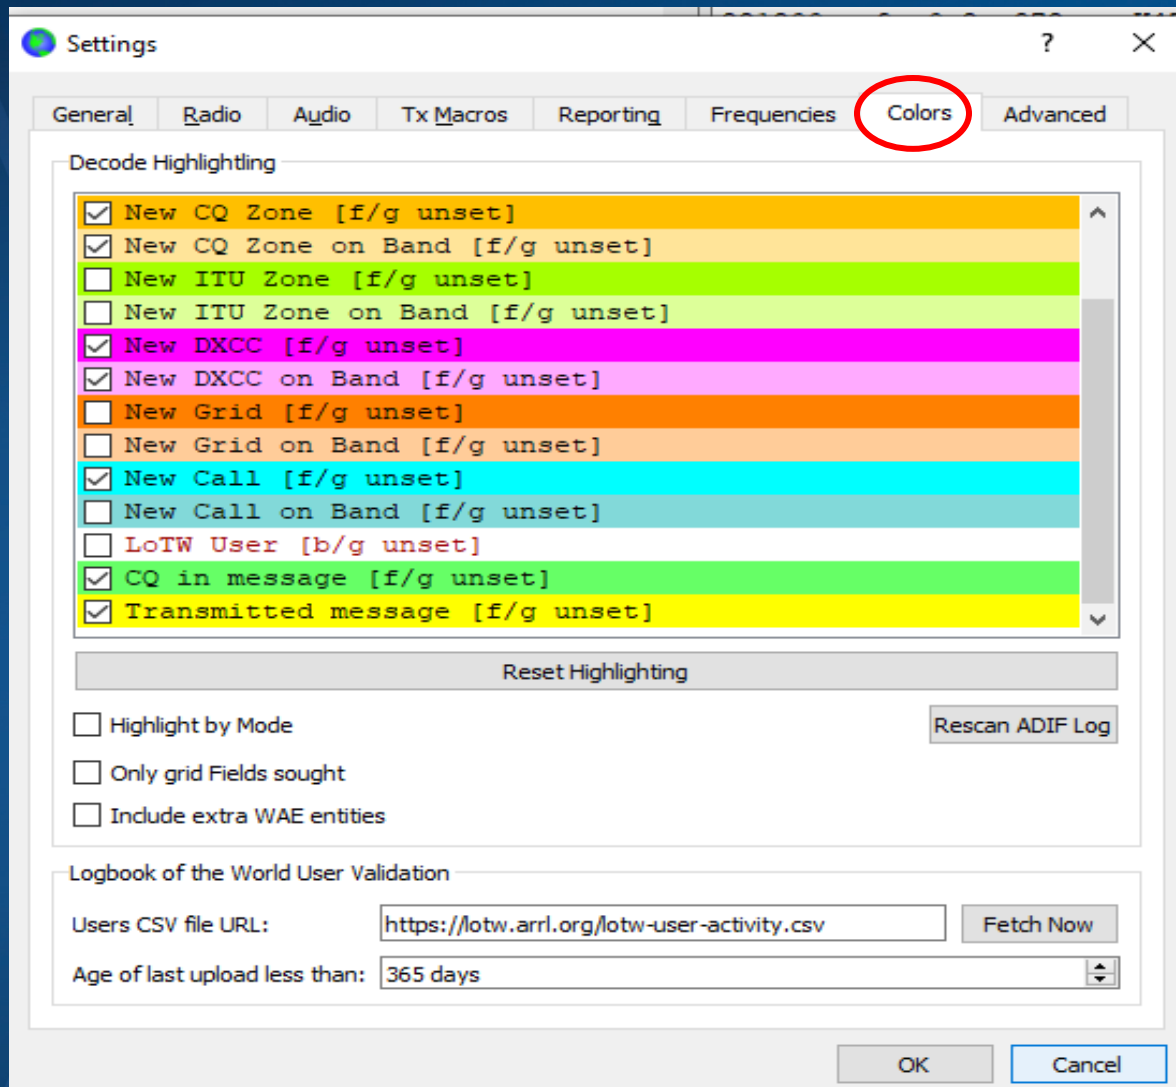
Settings

?

General Radio Audio Tx Macros Reporting Frequencies Colors Advanced

Decode Highlightling

New CQ Zone [f/g unset]
New CQ Zone on Band [f/g unset]
New ITU Zone [f/g unset]
New ITU Zone on Band [f/g unset]
New DXCC [f/g unset]
New DXCC on Band [f/g unset]
New Grid [f/g unset]
New Grid on Band [f/g unset]
New Call [f/g unset]
New Call on Band [f/g unset]
LoTW User [b/g unset]
CQ in message [f/g unset]
Transmitted message [f/g unset]

Reset Highlighting

Highlight by Mode

Rescan ADIF Log

Only grid Fields sought

Include extra WAE entities

Logbook of the World User Validation

Users CSV file URL: https://lotw.arrl.org/lotw-user-activity.csv

Fetch Now

Age of last upload less than: 365 days

OK Cancel